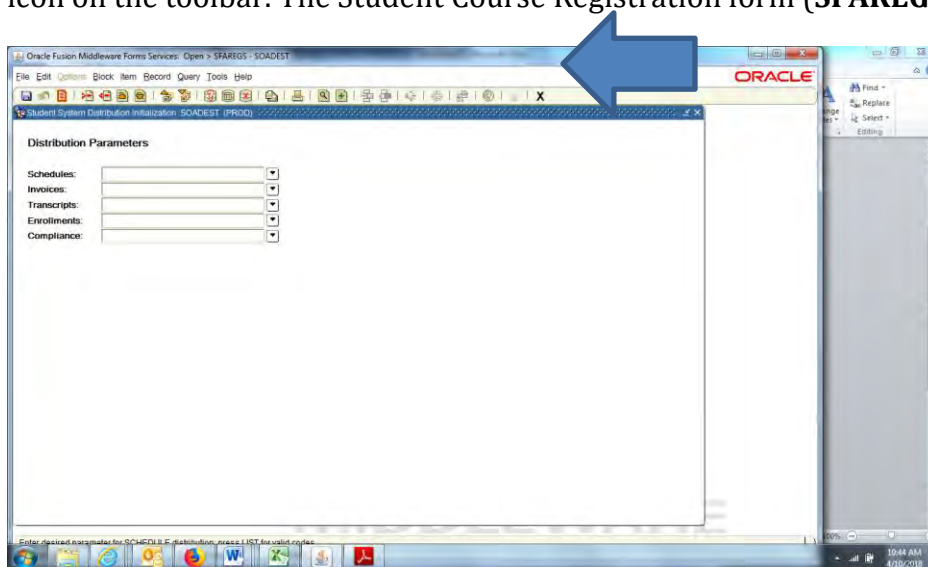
icon on the toolbar. The Student Course Registration form (**SFAREG**

Oracle Fusion Middleware Forms Services: Open > SFAREGS - SOADEST

File Edit Options Block Item Record Query Tools Help

ORACLE

Find
Replace
Select
Editing

Student System Distribution Initialization SOADEST (PROD)

Distribution Parameters

Schedules:
Invoices:
Transcripts:
Enrollments:
Compliance:

Enter desired parameter for SCHEDULE distribution; press LIST for valid codes

10:44 AM
4/10/2018